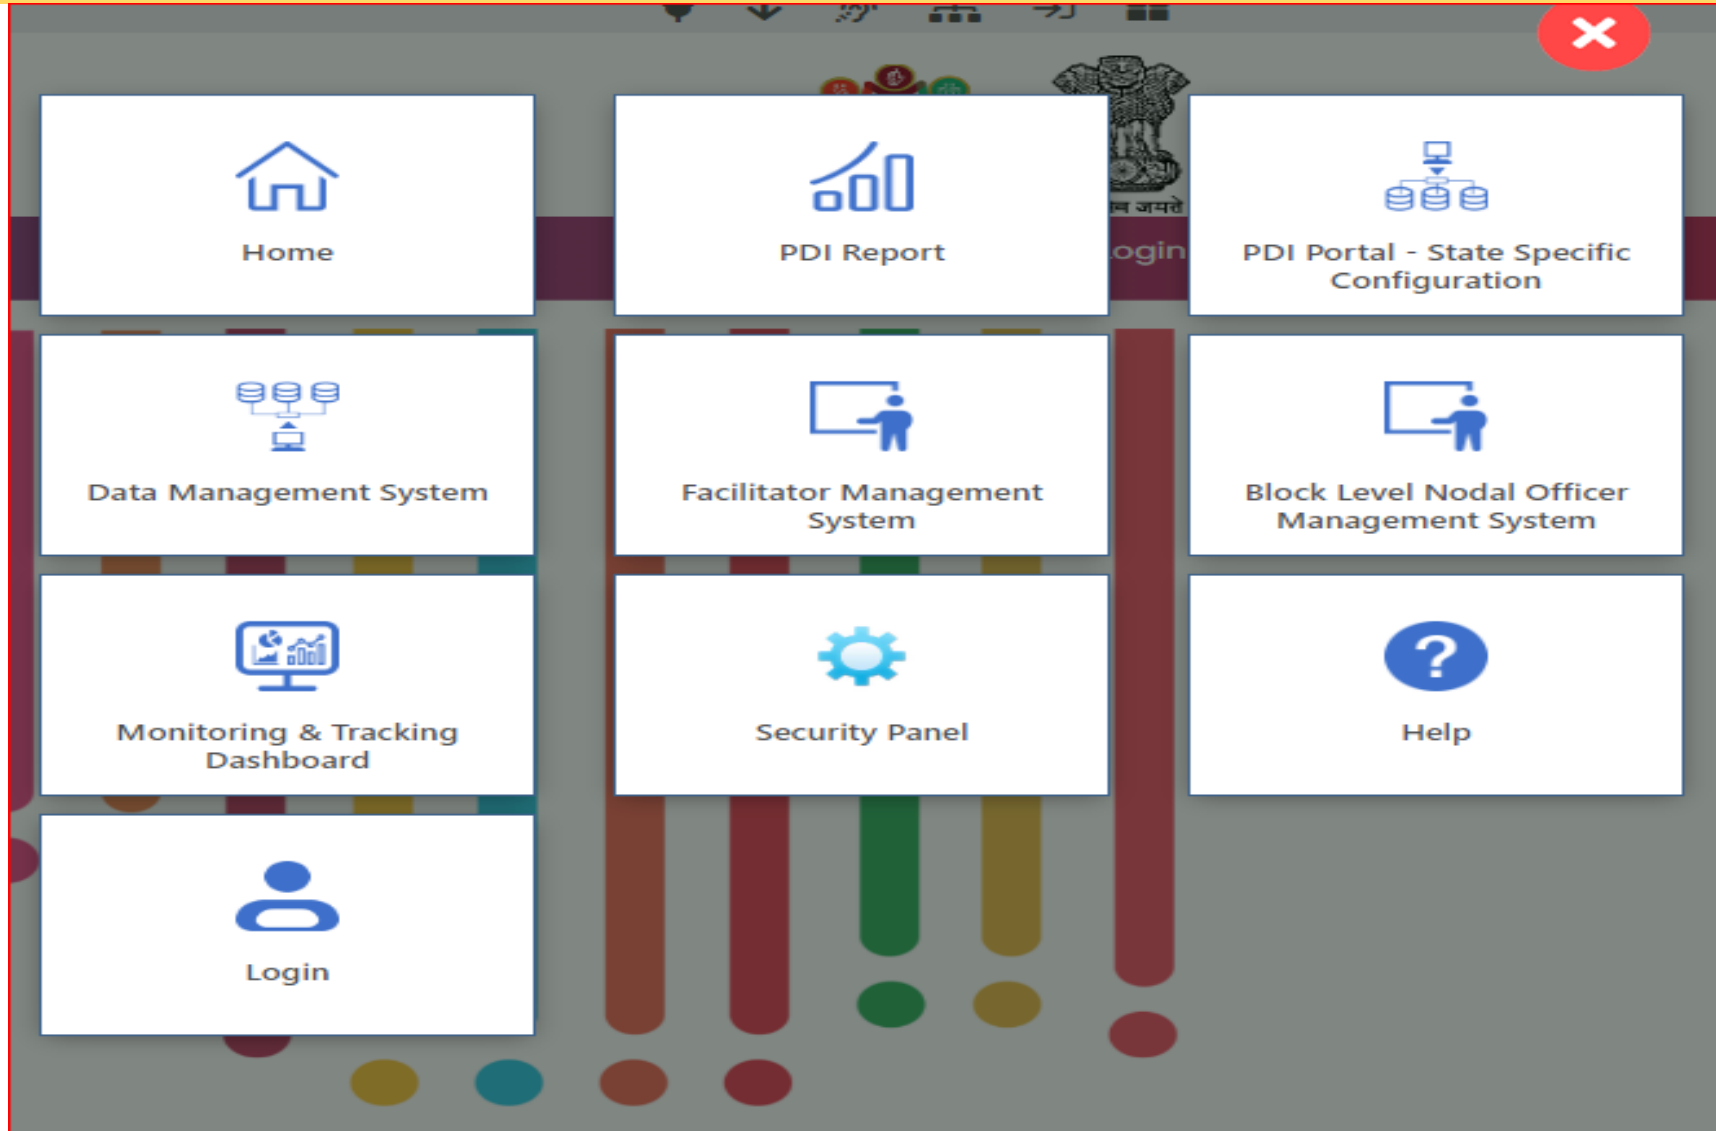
Home

PDI Report

ogin

PDI Portal - State Specific Configuration

Data Management System

Facilitator Management System

Block Level Nodal Officer Management System

Monitoring & Tracking Dashboard

Security Panel

Help

Login